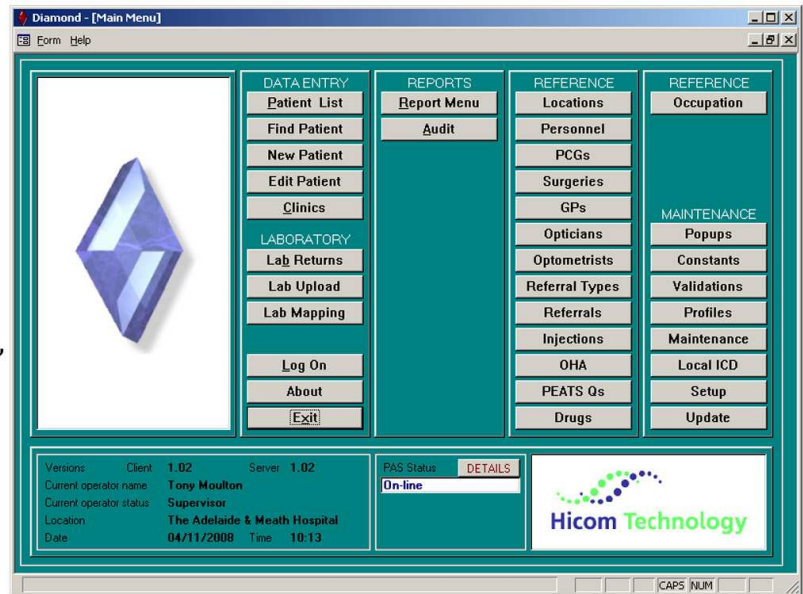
Diamond - [Main Menu]
Form Help

DATA ENTRY
Patient List
Find Patient
New Patient
Edit Patient
Clinics
LABORATORY
Lab Returns
Lab Upload
Lab Mapping
Log On
About
Exit

REPORTS
Report Menu
Audit

REFERENCE
Locations
Personnel
PCGs
Surgeries
GPs
Opticians
Optometrists
Referral Types
Referrals
Injections
OHA
PEATS Qs
Drugs

REFERENCE
Occupation
MAINTENANCE
Popups
Constants
Validations
Profiles
Maintenance
Local ICD
Setup
Update

Versions Client 1.02 Server 1.02
Current operator name Tony Moulton
Current operator status Supervisor
Location The Adelaide & Meath Hospital
Date 04/11/2008 Time 10:13

PAS Status DETAILS
On-line

Hicom Technology

CAPS NUM